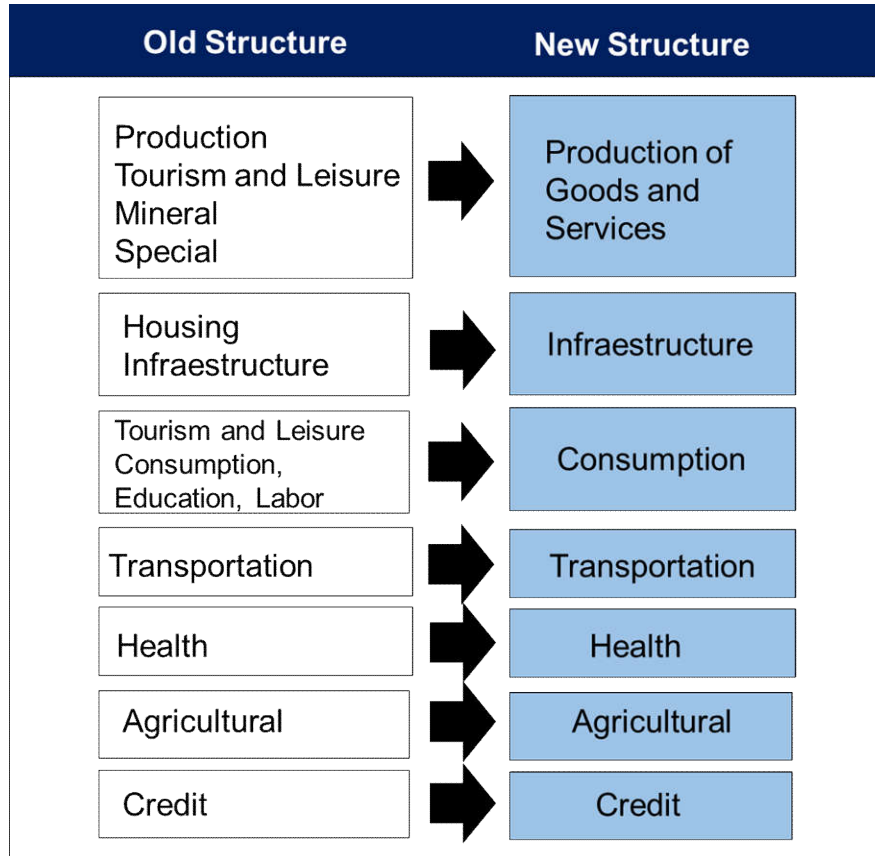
| Old Structure | New Structure |
|---|---|
| Production Tourism and Leisure Mineral Special | Production of Goods and Services |
| Housing Infraestructure | Infraestructure |
| Tourism and Leisure Consumption, Education, Labor | Consumption |
| Transportation | Transportation |
| Health | Health |
| Agricultural | Agricultural |
| Credit | Credit |